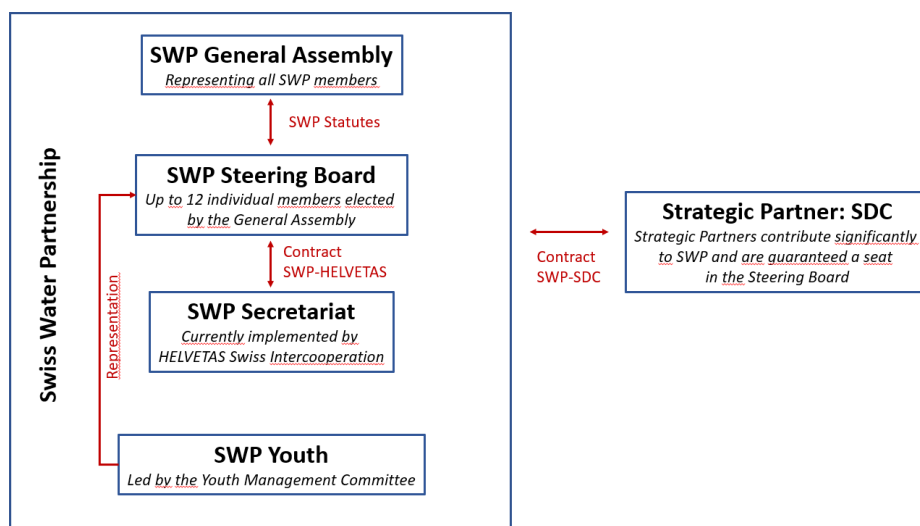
Swiss Water Partnership

SWP General Assembly
Representing all SWP members

SWP Statutes

SWP Steering Board
Up to 12 individual members elected by the General Assembly

Contract SWP-HELVETAS

SWP Secretariat
Currently implemented by HELVETAS Swiss Intercooperation

Representation

SWP Youth
Led by the Youth Management Committee

Contract SWP-SDC

Strategic Partner: SDC
Strategic Partners contribute significantly to SWP and are guaranteed a seat in the Steering Board